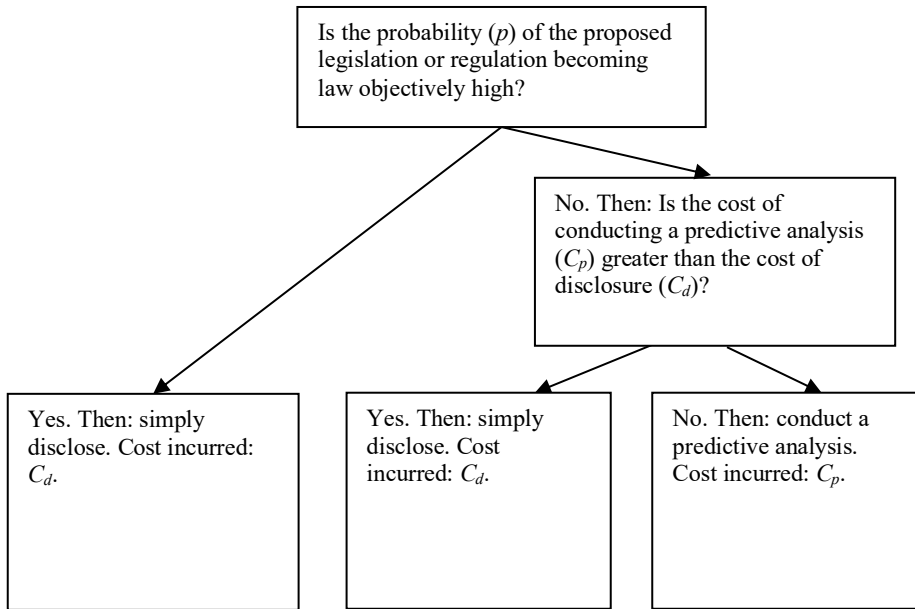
Is the probability ($p$) of the proposed legislation or regulation becoming law objectively high?

No. Then: Is the cost of conducting a predictive analysis ($C_p$) greater than the cost of disclosure ($C_d$)?

Yes. Then: simply disclose. Cost incurred: $C_d$.

Yes. Then: simply disclose. Cost incurred: $C_d$.

No. Then: conduct a predictive analysis. Cost incurred: $C_p$.